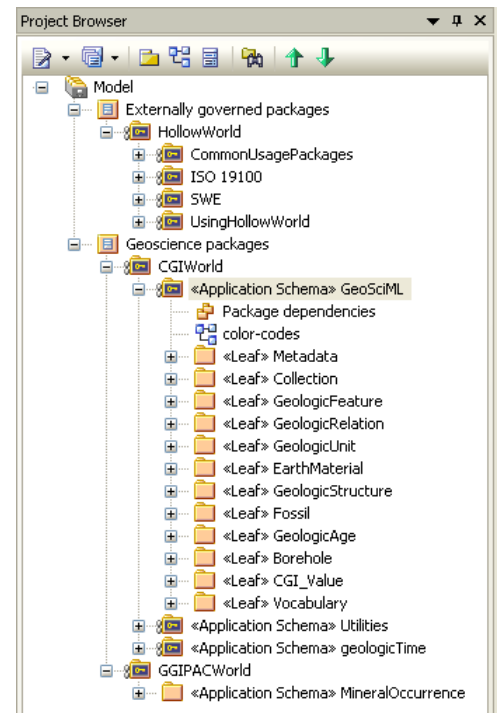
Project Browser

Model
Externally governed packages
HollowWorld
CommonUsagePackages
ISO 19100
SWE
UsingHollowWorld
Geoscience packages
CGIWorld
«Application Schema» GeoSciML
Package dependencies
color-codes
«Leaf» Metadata
«Leaf» Collection
«Leaf» GeologicFeature
«Leaf» GeologicRelation
«Leaf» GeologicUnit
«Leaf» EarthMaterial
«Leaf» GeologicStructure
«Leaf» Fossil
«Leaf» GeologicAge
«Leaf» Borehole
«Leaf» CGI_Value
«Leaf» Vocabulary
«Application Schema» Utilities
«Application Schema» geologicTime
GGIPACWorld
«Application Schema» MineralOccurrence